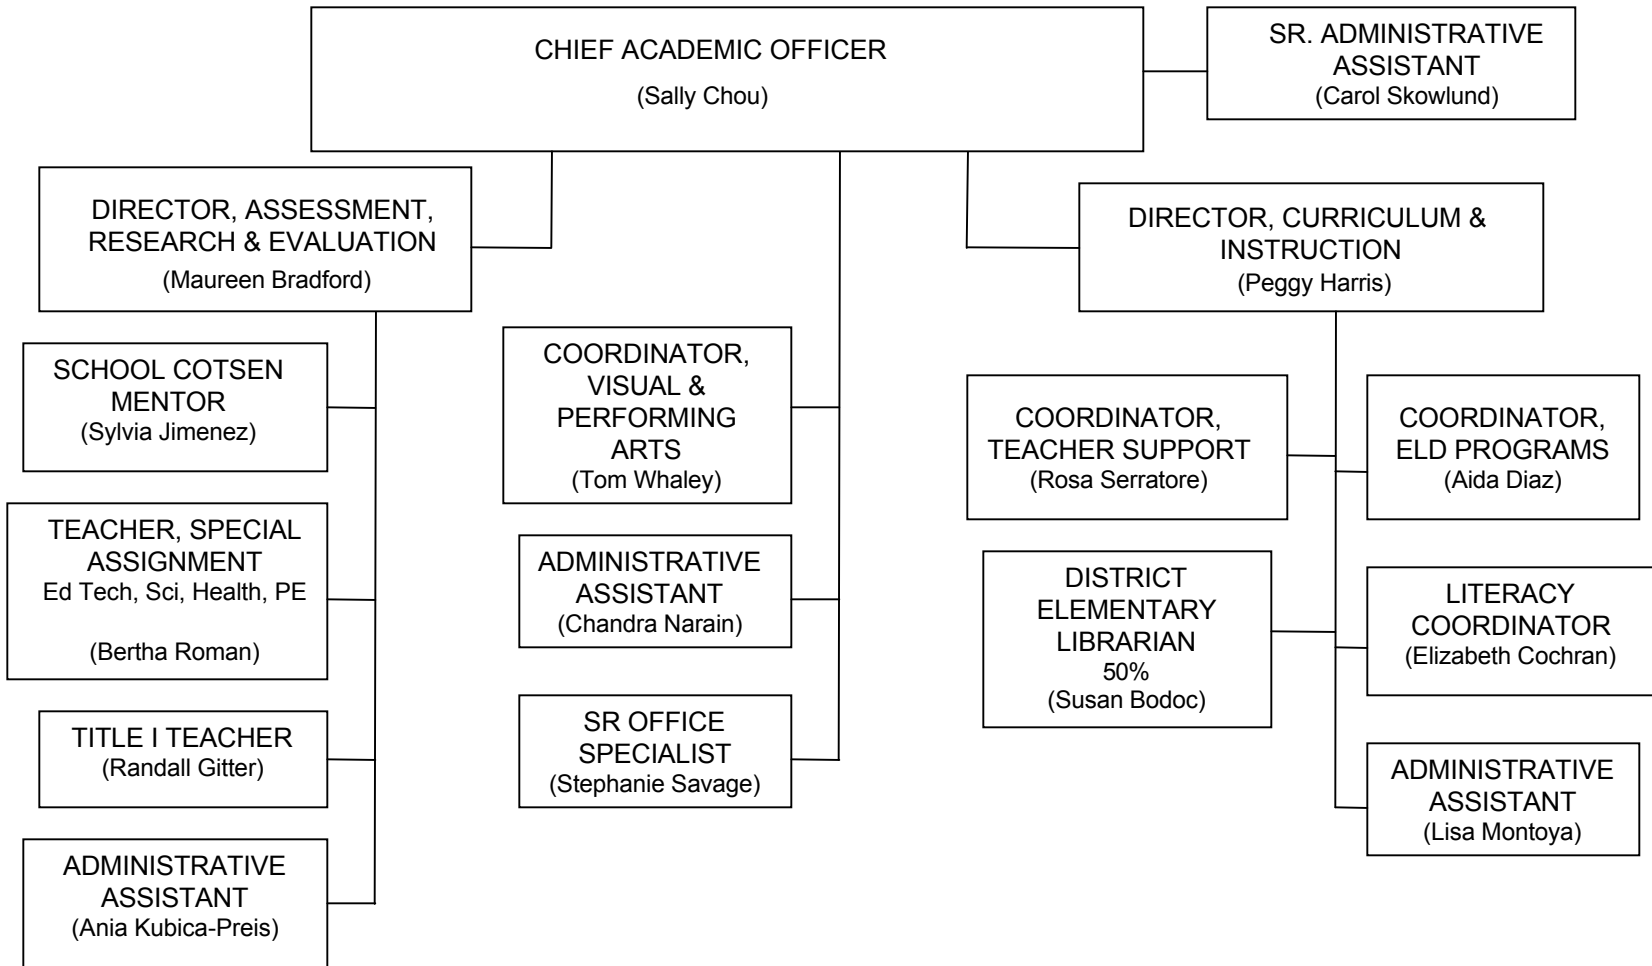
CHIEF ACADEMIC OFFICER
(Sally Chou)

SR. ADMINISTRATIVE ASSISTANT
(Carol Skowlund)

DIRECTOR, ASSESSMENT, RESEARCH & EVALUATION
(Maureen Bradford)

SCHOOL COTSEN MENTOR
(Sylvia Jimenez)

TEACHER, SPECIAL ASSIGNMENT
Ed Tech, Sci, Health, PE

(Bertha Roman)

TITLE I TEACHER
(Randall Gitter)

ADMINISTRATIVE ASSISTANT
(Ania Kubica-Preis)

COORDINATOR, VISUAL & PERFORMING ARTS
(Tom Whaley)

ADMINISTRATIVE ASSISTANT
(Chandra Narain)

SR OFFICE SPECIALIST
(Stephanie Savage)

DIRECTOR, CURRICULUM & INSTRUCTION
(Peggy Harris)

COORDINATOR, TEACHER SUPPORT
(Rosa Serratore)

DISTRICT ELEMENTARY LIBRARIAN
50%
(Susan Bodoc)

COORDINATOR, ELD PROGRAMS
(Aida Diaz)

LITERACY COORDINATOR
(Elizabeth Cochran)

ADMINISTRATIVE ASSISTANT
(Lisa Montoya)